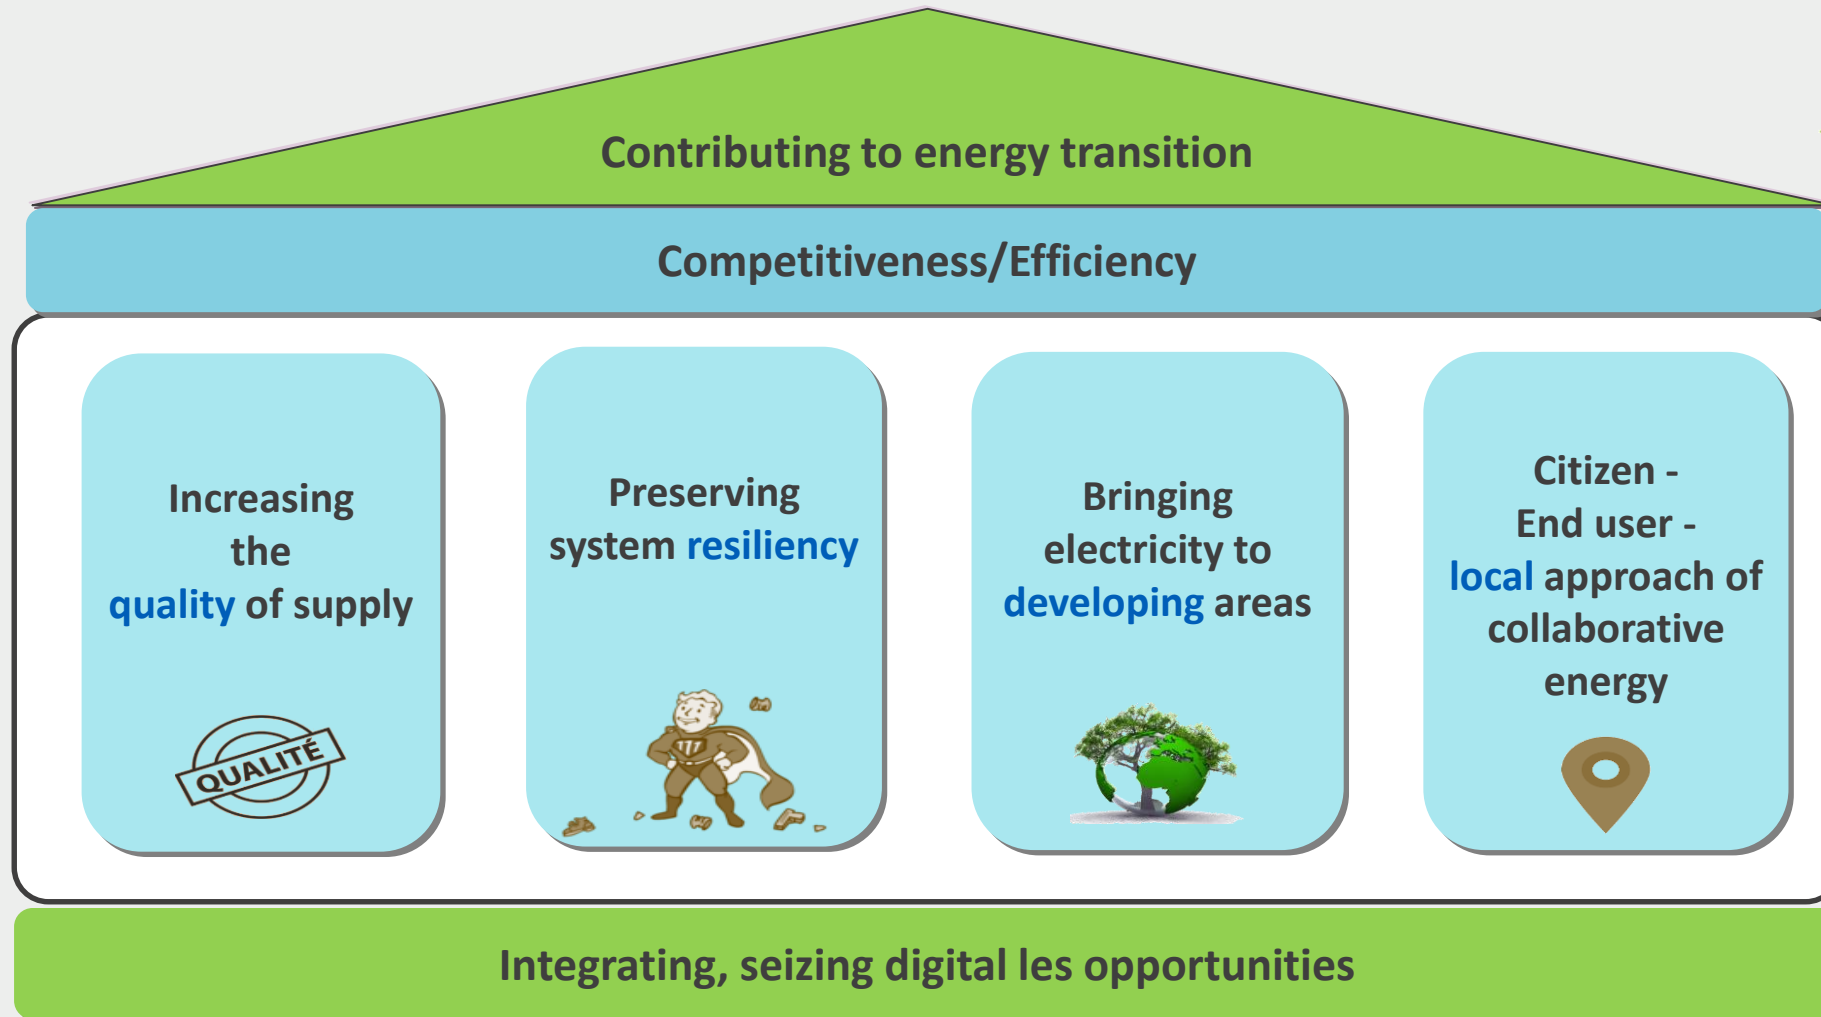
Contributing to energy transition

Competitiveness/Efficiency

Increasing the quality of supply

QUALITÉ

Preserving system resiliency

Bringing electricity to developing areas

Citizen - End user - local approach of collaborative energy

Integrating, seizing digital les opportunities